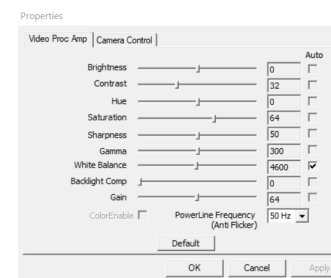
Properties

Video Proc Amp | Camera Control

Auto

| | | |
|---|---|---|
| Brightness | 0 | |
| Contrast | 32 | |
| Hue | 0 | |
| Saturation | 64 | |
| Sharpness | 50 | |
| Gamma | 300 | |
| White Balance | 4600 | ☑ |
| Backlight Comp | 0 | |
| Gain | 64 | |

ColorEnable PowerLine Frequency (Anti Flicker) 50 Hz

Default

OK Cancel Apply